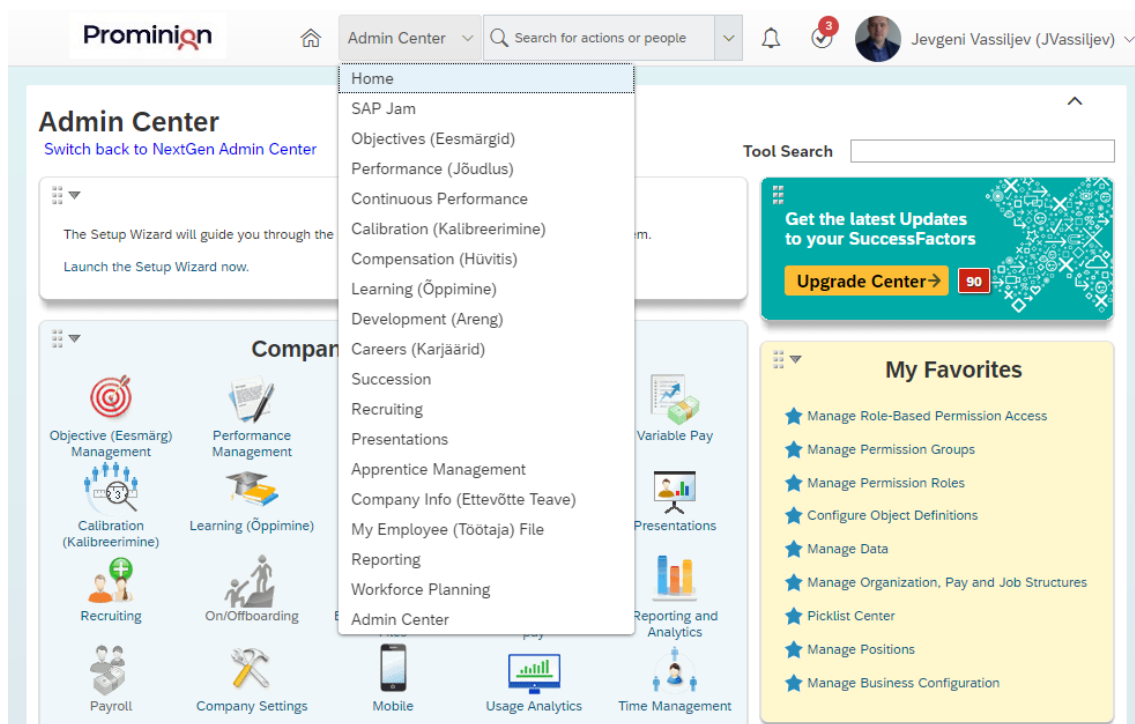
Prominion

Admin Center

Search for actions or people

3

Jevgeni Vassiljev (JVassiljev)

Home
SAP Jam
Objectives (Eesmärgid)
Performance (Jõudlus)
Continuous Performance
Calibration (Kalibreerimine)
Compensation (Hüvitis)
Learning (Õppimine)
Development (Areng)
Careers (Karjäärid)
Succession
Recruiting
Presentations
Apprentice Management
Company Info (Ettevõtte Teave)
My Employee (Töötaja) File
Reporting
Workforce Planning
Admin Center

Admin Center
Switch back to NextGen Admin Center

Tool Search

The Setup Wizard will guide you through the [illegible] em.

Launch the Setup Wizard now.

Get the latest Updates to your SuccessFactors

Upgrade Center→ 90

Compan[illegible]

Objective (Eesmärg) Management
Performance Management
Variable Pay
Calibration (Kalibreerimine)
Learning (Õppimine)
Presentations
Recruiting
On/Offboarding
E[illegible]
Files
pay
Reporting and Analytics
Payroll
Company Settings
Mobile
Usage Analytics
Time Management

My Favorites

Manage Role-Based Permission Access
Manage Permission Groups
Manage Permission Roles
Configure Object Definitions
Manage Data
Manage Organization, Pay and Job Structures
Picklist Center
Manage Positions
Manage Business Configuration